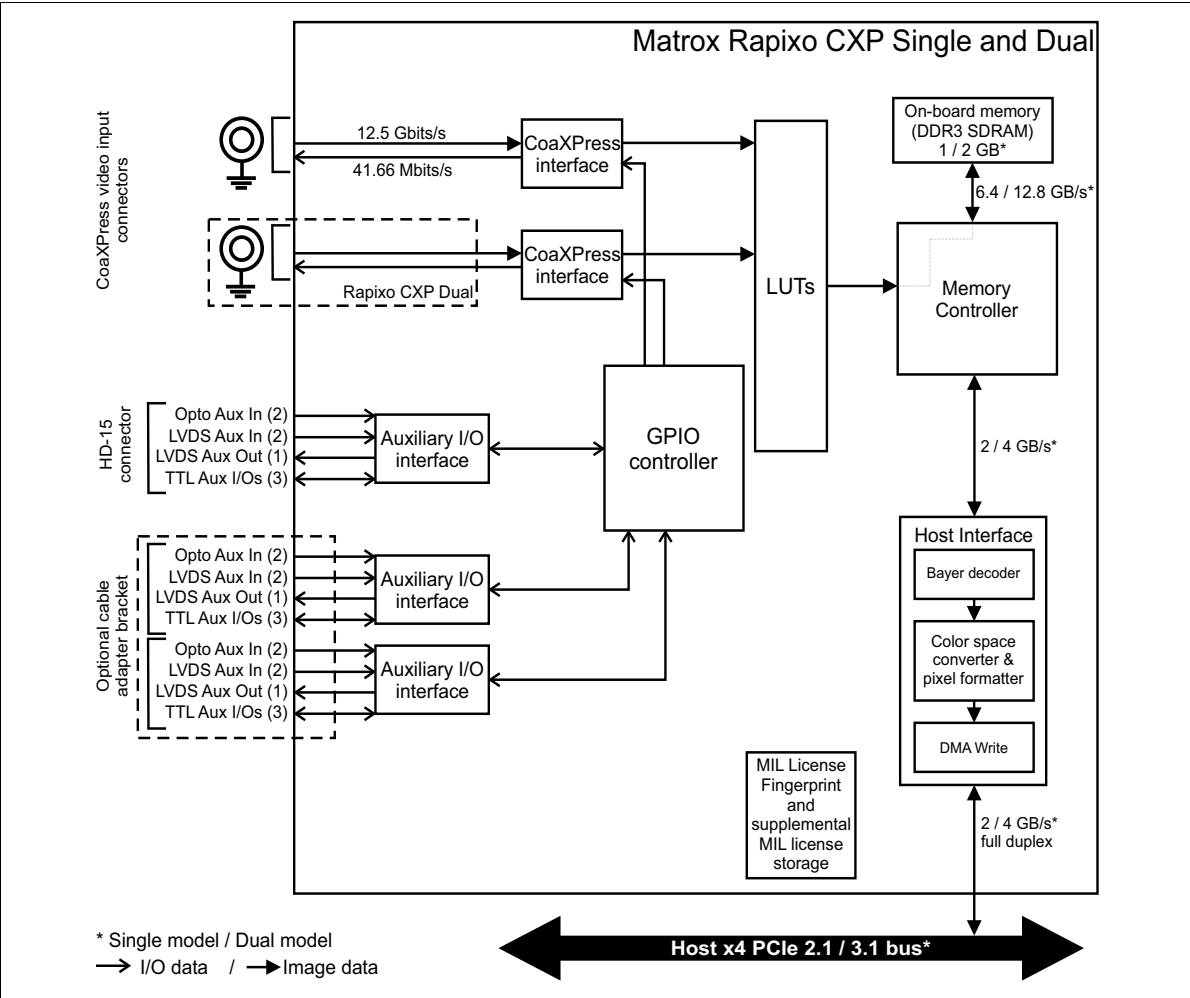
Matrox Rapixo CXP Single and Dual

CoaXPress video input connectors

12.5 Gbits/s

41.66 Mbits/s

CoaXPress interface

CoaXPress interface

Rapixo CXP Dual

LUTs

On-board memory (DDR3 SDRAM) 1 / 2 GB*

6.4 / 12.8 GB/s*

Memory Controller

HD-15 connector

Opto Aux In (2)
LVDS Aux In (2)
LVDS Aux Out (1)
TTL Aux I/Os (3)

Auxiliary I/O interface

GPIO controller

2 / 4 GB/s*

Optional cable adapter bracket

Opto Aux In (2)
LVDS Aux In (2)
LVDS Aux Out (1)
TTL Aux I/Os (3)

Auxiliary I/O interface

Opto Aux In (2)
LVDS Aux In (2)
LVDS Aux Out (1)
TTL Aux I/Os (3)

Auxiliary I/O interface

Host Interface

Bayer decoder

Color space converter & pixel formatter

DMA Write

MIL License Fingerprint and supplemental MIL license storage

2 / 4 GB/s* full duplex

* Single model / Dual model

I/O data / Image data

Host x4 PCIe 2.1 / 3.1 bus*